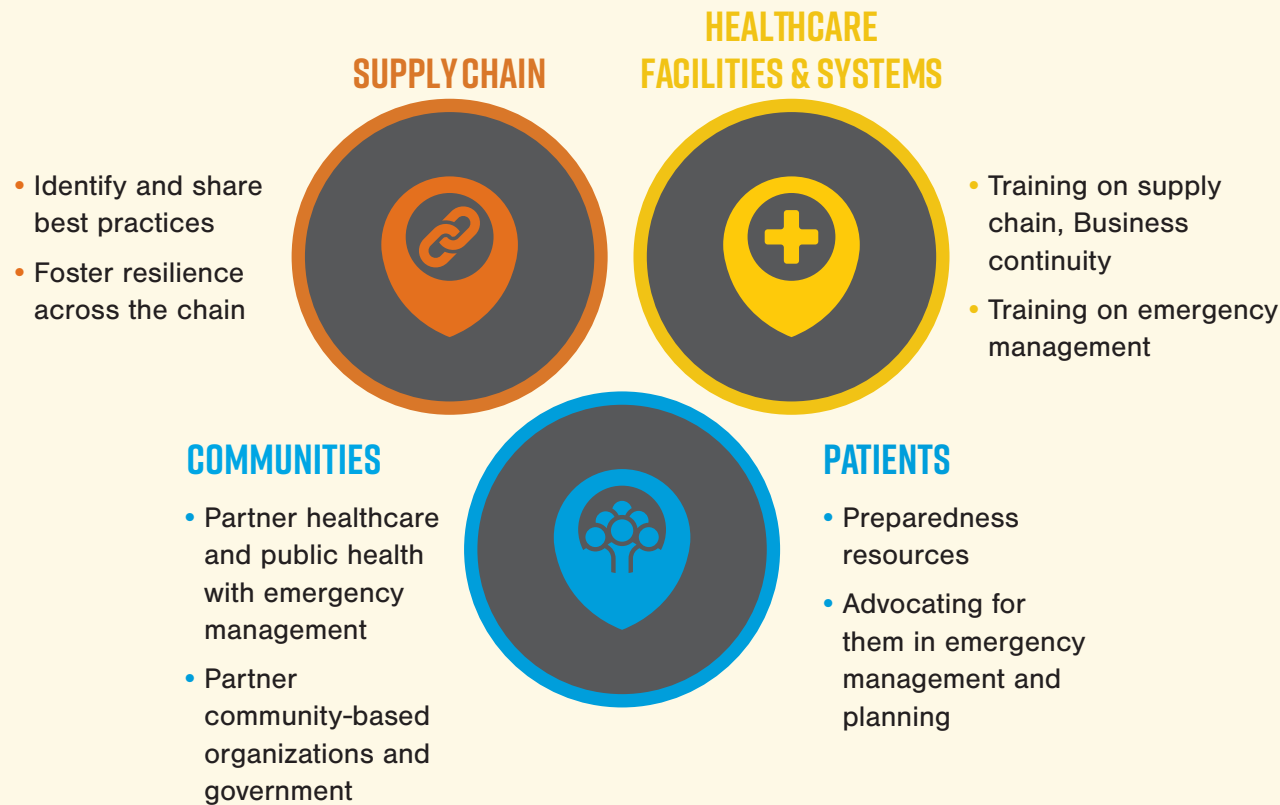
SUPPLY CHAIN

• Identify and share best practices
• Foster resilience across the chain

HEALTHCARE FACILITIES & SYSTEMS

• Training on supply chain, Business continuity
• Training on emergency management

COMMUNITIES

• Partner healthcare and public health with emergency management
• Partner community-based organizations and government

PATIENTS

• Preparedness resources
• Advocating for them in emergency management and planning